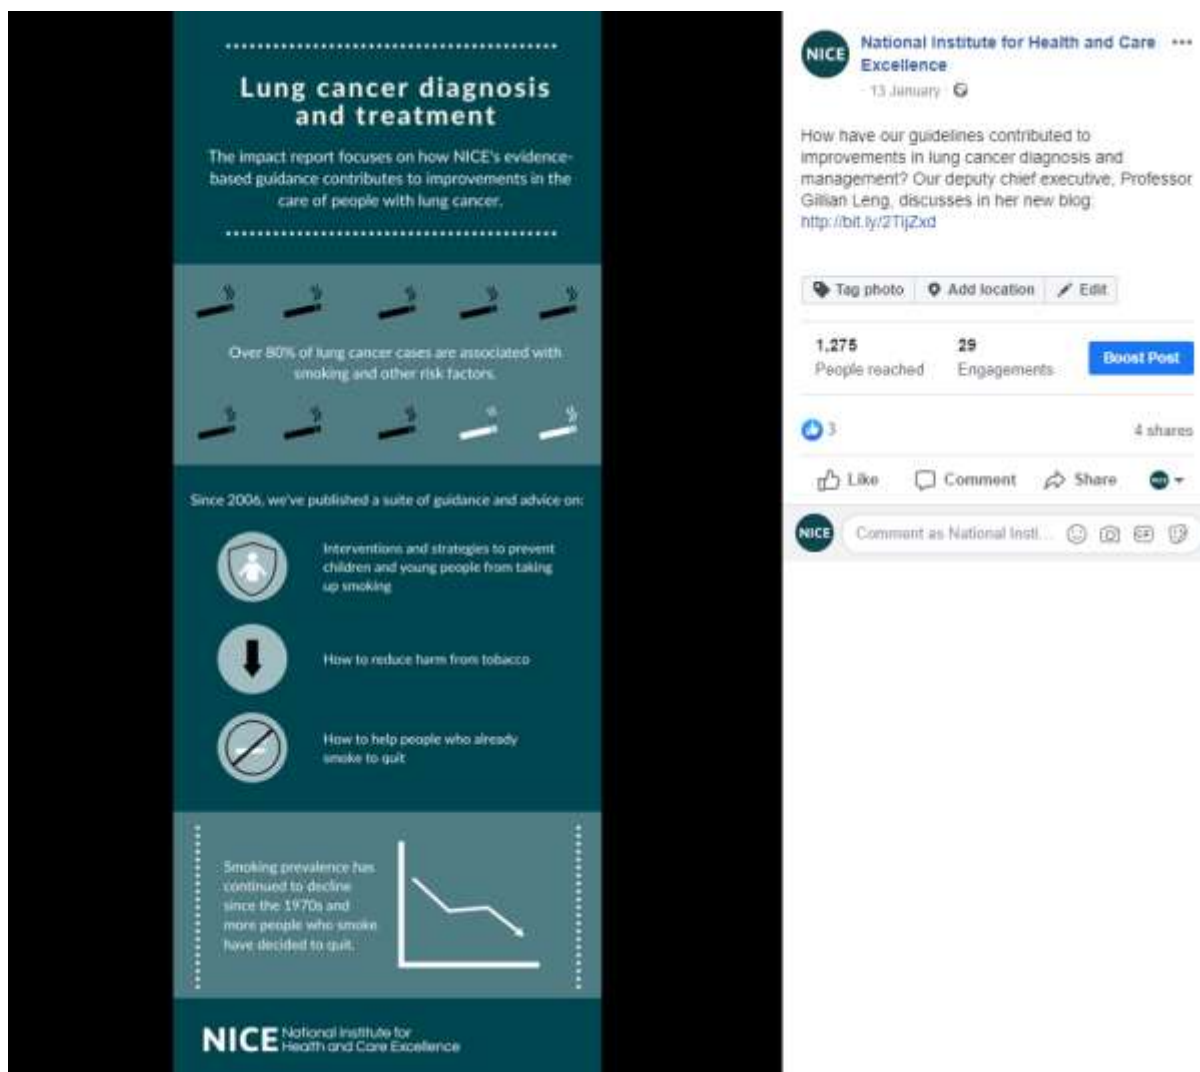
Lung cancer diagnosis and treatment

The impact report focuses on how NICE's evidence-based guidance contributes to improvements in the care of people with lung cancer.

Over 80% of lung cancer cases are associated with smoking and other risk factors.

Since 2006, we've published a suite of guidance and advice on:

Interventions and strategies to prevent children and young people from taking up smoking

How to reduce harm from tobacco

How to help people who already smoke to quit

Smoking prevalence has continued to decline since the 1970s and more people who smoke have decided to quit.

NICE National Institute for Health and Care Excellence

NICE National Institute for Health and Care Excellence ···
13 January

How have our guidelines contributed to improvements in lung cancer diagnosis and management? Our deputy chief executive, Professor Gillian Leng, discusses in her new blog http://bit.ly/2TljZxd

Tag photo Add location Edit

1,275 People reached 29 Engagements Boost Post

3 4 shares

Like Comment Share

NICE Comment as National Insti...